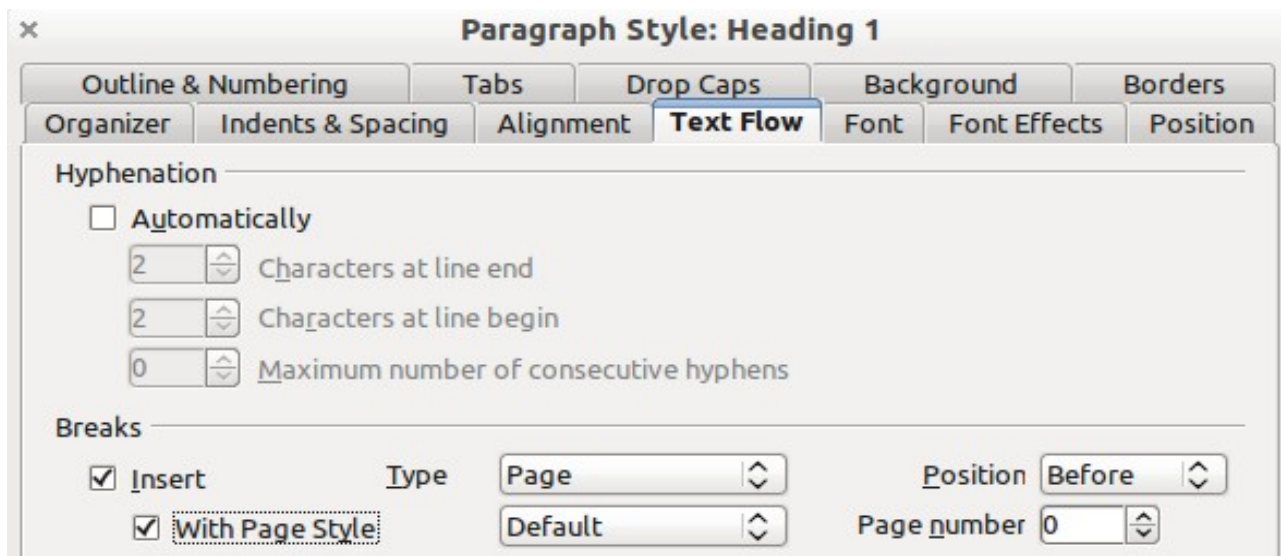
×

Paragraph Style: Heading 1

Outline & Numbering | Tabs | Drop Caps | Background | Borders
Organizer | Indents & Spacing | Alignment | Text Flow | Font | Font Effects | Position

Hyphenation

☐ Automatically

2 Characters at line end

2 Characters at line begin

0 Maximum number of consecutive hyphens

Breaks

☑ Insert Type Page Position Before

☑ With Page Style Default Page number 0